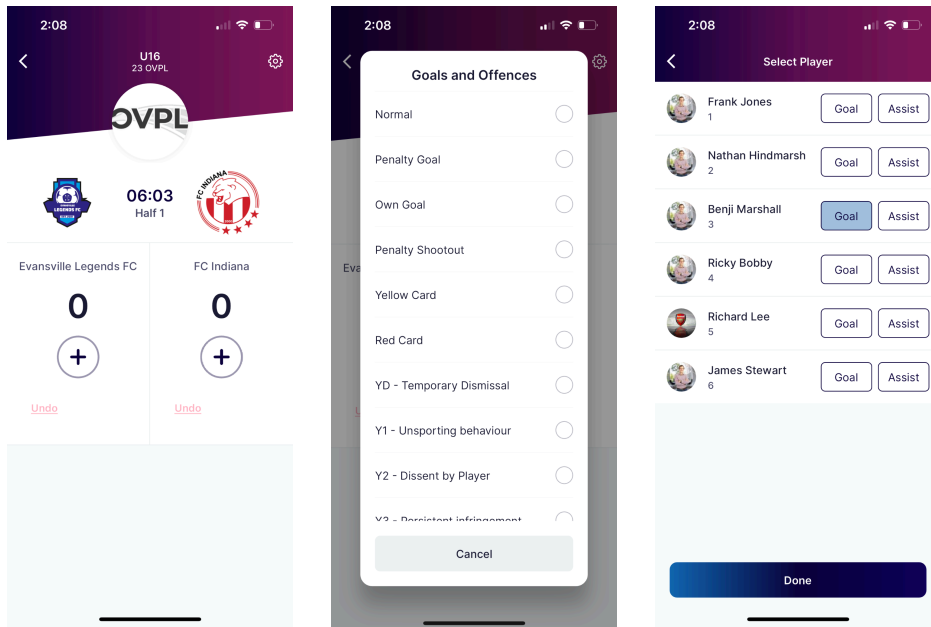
2:08

U16
23 OVPL

OVPL

LEGENDS FC

06:03
Half 1

FC INDIANA

Evansville Legends FC

0

+

Undo

FC Indiana

0

+

Undo

2:08

Goals and Offences

Normal

Penalty Goal

Own Goal

Penalty Shootout

Yellow Card

Red Card

YD - Temporary Dismissal

Y1 - Unsporting behaviour

Y2 - Dissent by Player

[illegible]

Cancel

2:08

Select Player

Frank Jones
1
Goal Assist

Nathan Hindmarsh
2
Goal Assist

Benji Marshall
3
Goal Assist

Ricky Bobby
4
Goal Assist

Richard Lee
5
Goal Assist

James Stewart
6
Goal Assist

Done